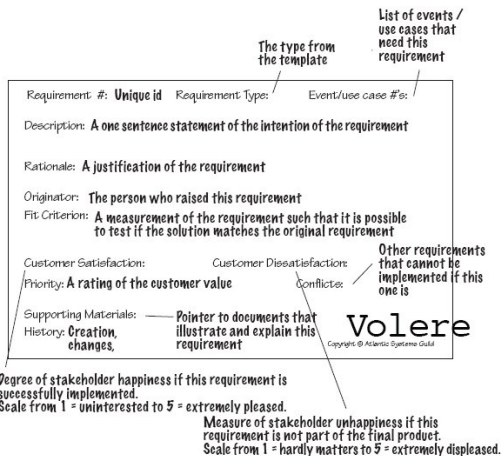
List of events / use cases that need this requirement

The type from the template

Requirement #: Unique id Requirement Type: Event/use case #'s:

Description: A one sentence statement of the intention of the requirement

Rationale: A justification of the requirement

Originator: The person who raised this requirement

Fit Criterion: A measurement of the requirement such that it is possible to test if the solution matches the original requirement

Customer Satisfaction: Customer Dissatisfaction:

Other requirements that cannot be implemented if this one is

Priority: A rating of the customer value Conflicts:

Supporting Materials: Pointer to documents that illustrate and explain this requirement

History: Creation, changes,

Volere

Copyright © Atlantic Systems Guild

Degree of stakeholder happiness if this requirement is successfully implemented. Scale from 1 = uninterested to 5 = extremely pleased.

Measure of stakeholder unhappiness if this requirement is not part of the final product. Scale from 1 = hardly matters to 5 = extremely displeased.